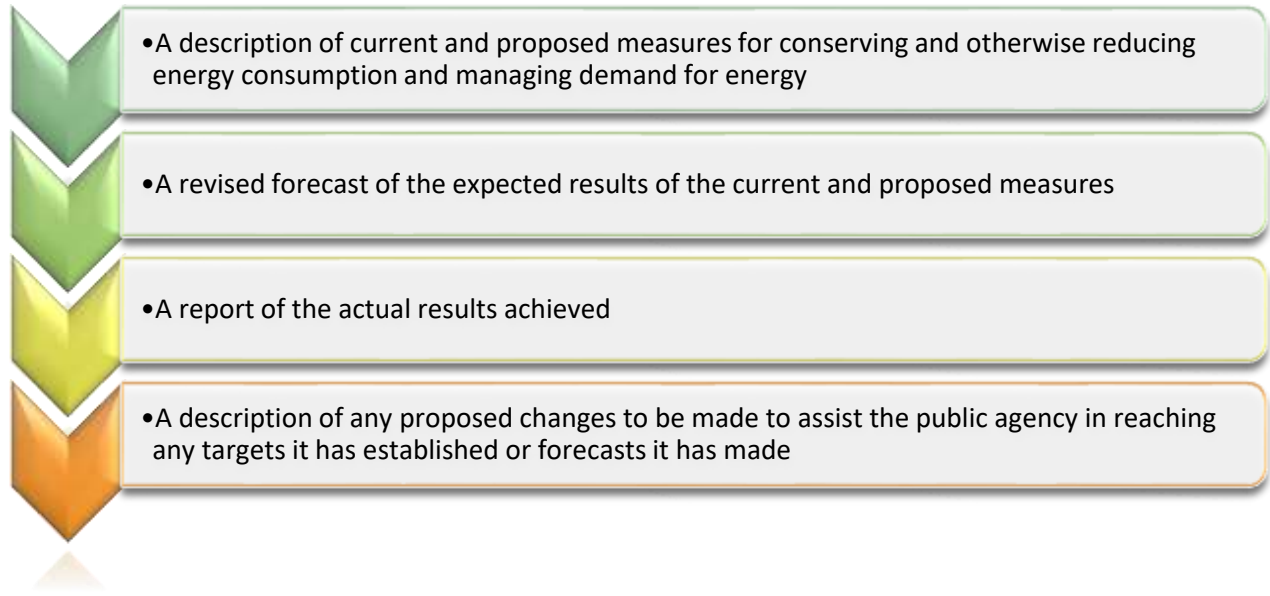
•A description of current and proposed measures for conserving and otherwise reducing energy consumption and managing demand for energy

•A revised forecast of the expected results of the current and proposed measures

•A report of the actual results achieved

•A description of any proposed changes to be made to assist the public agency in reaching any targets it has established or forecasts it has made